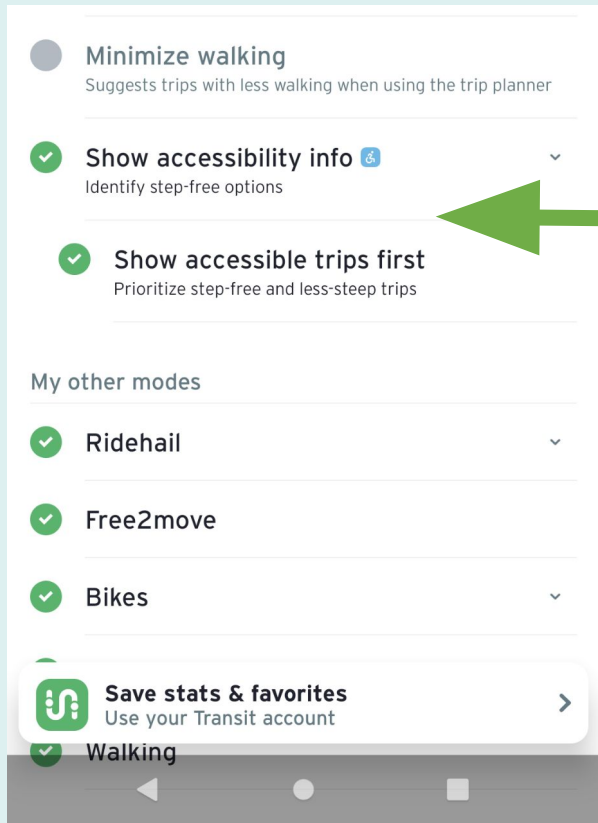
Minimize walking
Suggests trips with less walking when using the trip planner

Show accessibility info
Identify step-free options

Show accessible trips first
Prioritize step-free and less-steep trips

My other modes

Ridehail

Free2move

Bikes

Save stats & favorites
Use your Transit account

Walking